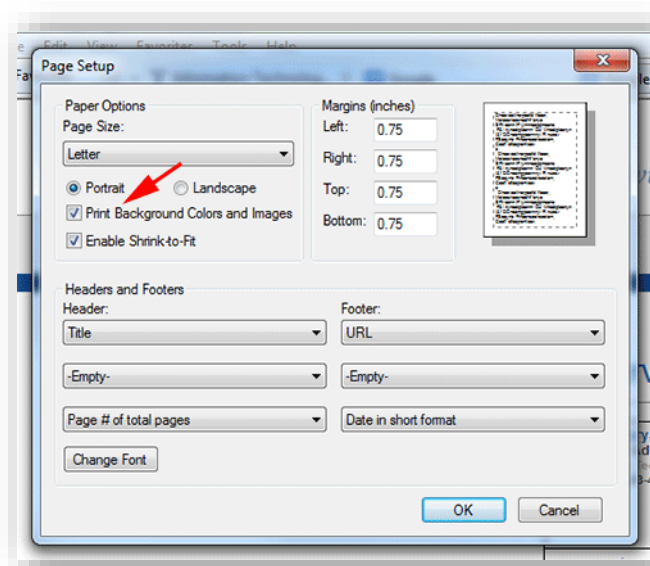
Page Setup

Paper Options
Page Size:
Letter
Portrait
Landscape
Print Background Colors and Images
Enable Shrink-to-Fit

Margins (inches)
Left: 0.75
Right: 0.75
Top: 0.75
Bottom: 0.75

Headers and Footers
Header:
Title
-Empty-
Page # of total pages
Footer:
URL
-Empty-
Date in short format
Change Font

OK
Cancel